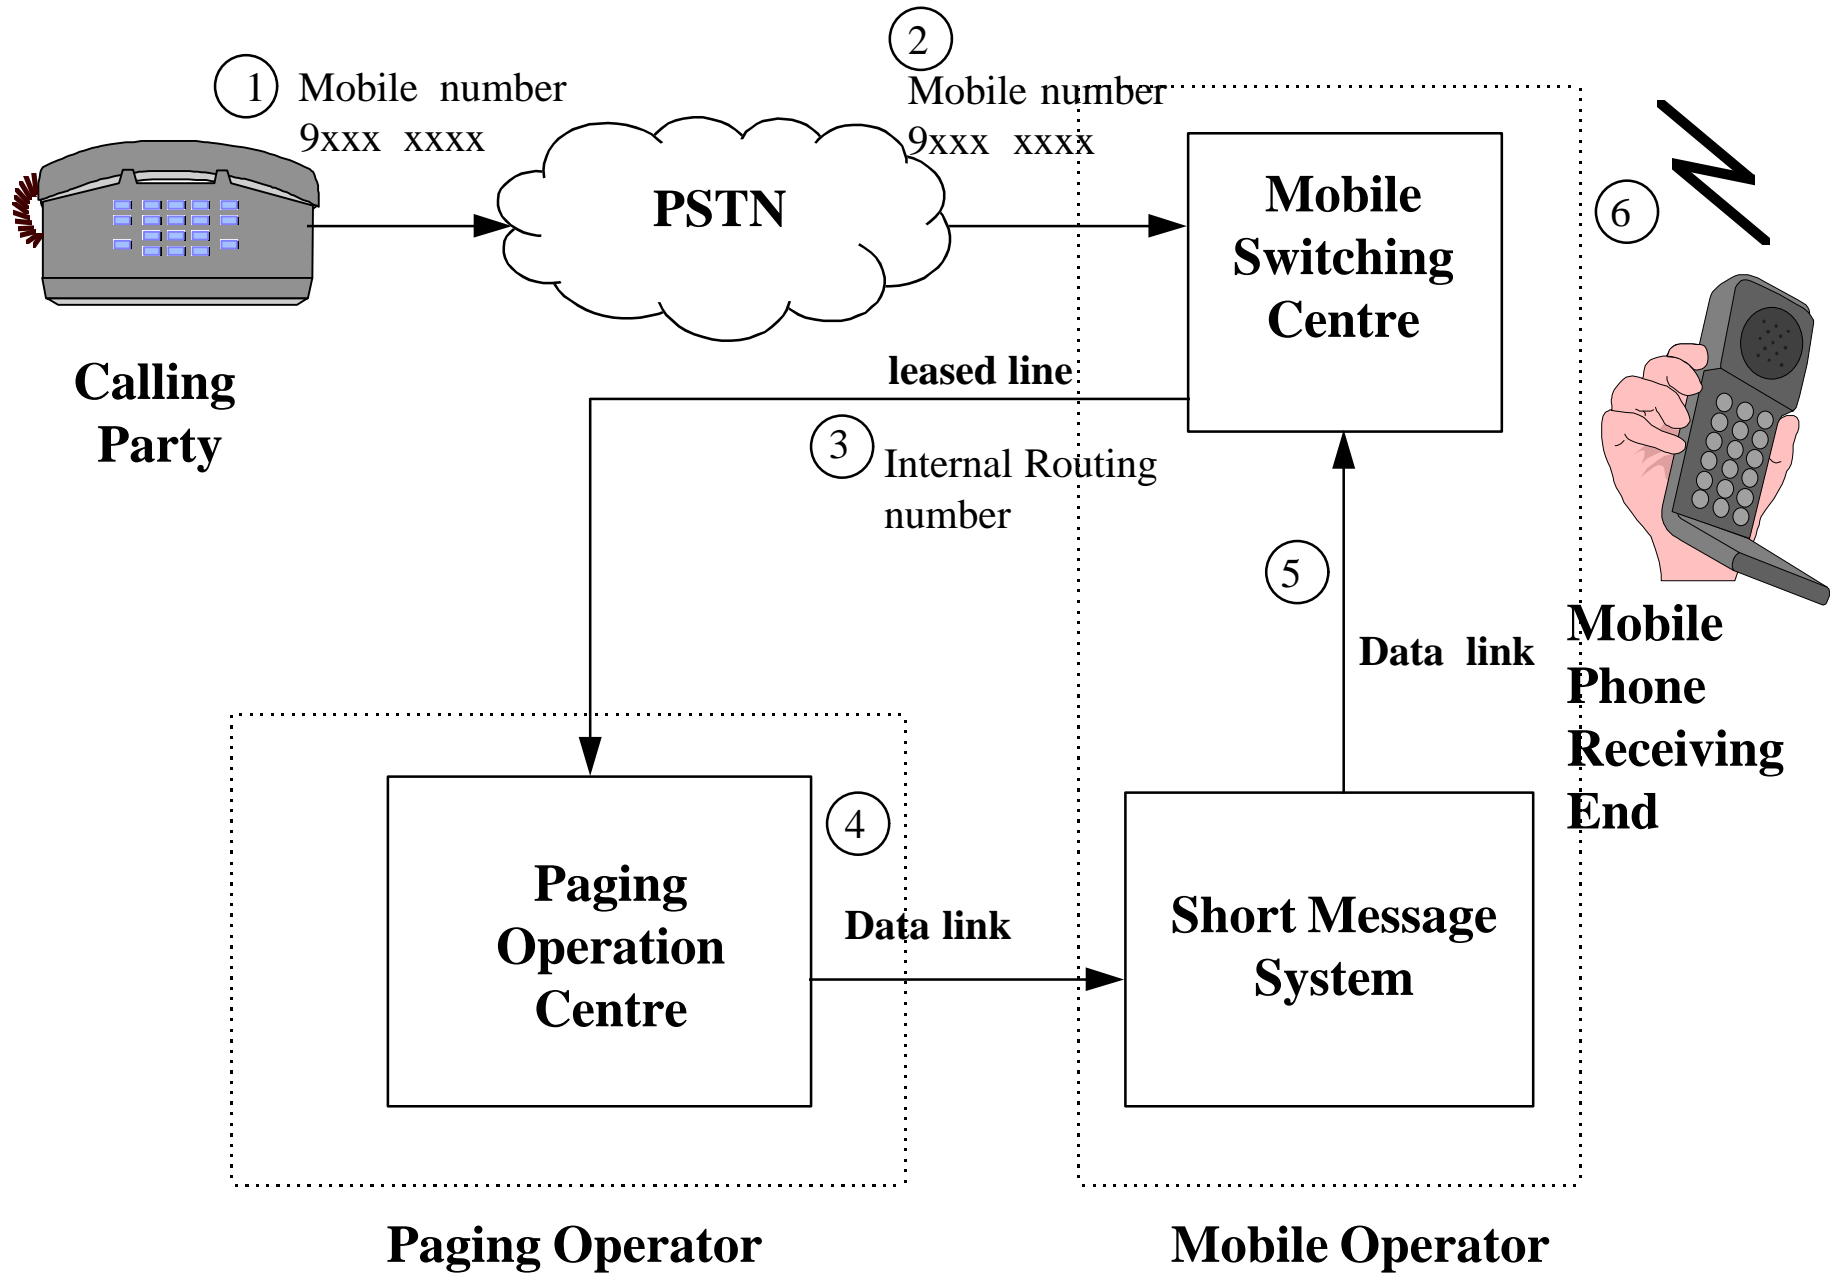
1 Mobile number 9xxx xxxx

2 Mobile number 9xxx xxxx

PSTN

Mobile Switching Centre

6

Calling Party

leased line

3 Internal Routing number

5

Data link

Mobile Phone Receiving End

4

Paging Operation Centre

Data link

Short Message System

Paging Operator

Mobile Operator